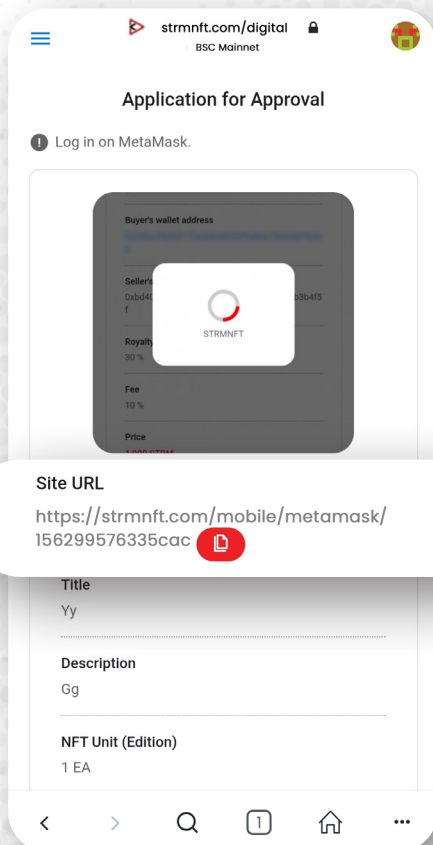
strmnft.com/digital
BSC Mainnet

Application for Approval

Log in on MetaMask.

Buyer's wallet address
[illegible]

Seller's
0xbd4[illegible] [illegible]b3b4f5
f

Royalty
30 %

STRMNFT

Fee
10 %

Price
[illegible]

Site URL
https://strmnft.com/mobile/metamask/156299576335cac

Title
Yy

Description
Gg

NFT Unit (Edition)
1 EA

1